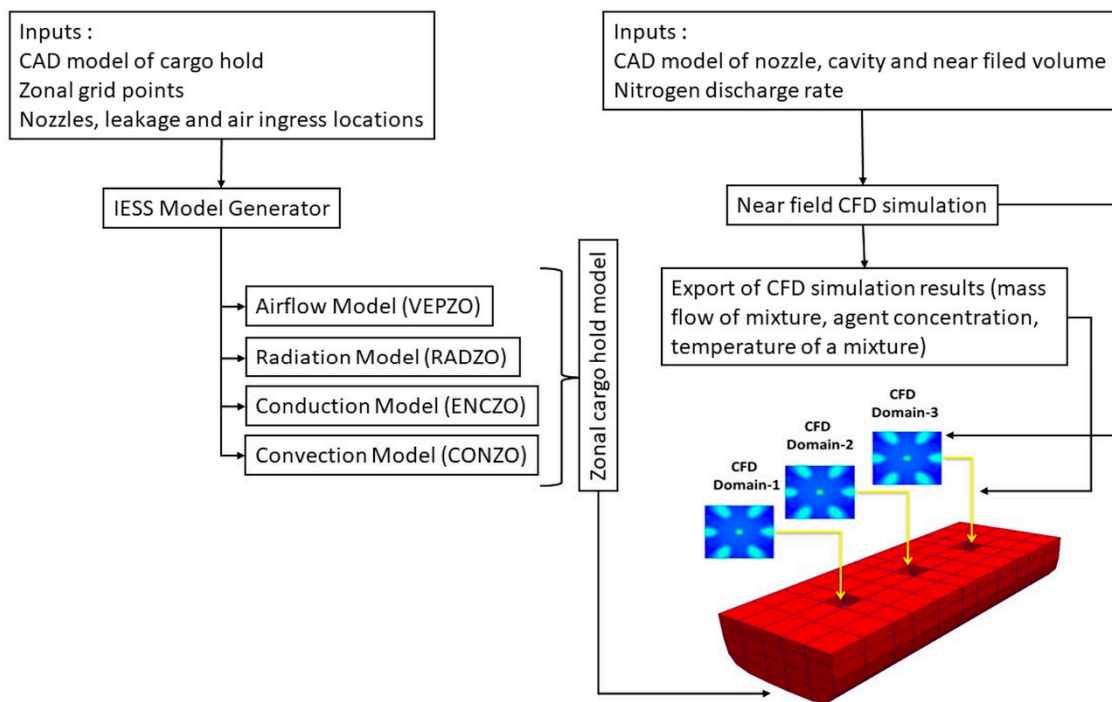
Inputs :
CAD model of cargo hold
Zonal grid points
Nozzles, leakage and air ingress locations

IESS Model Generator

Airflow Model (VEPZO)

Radiation Model (RADZO)

Conduction Model (ENCZO)

Convection Model (CONZO)

Zonal cargo hold model

Inputs :
CAD model of nozzle, cavity and near filed volume
Nitrogen discharge rate

Near field CFD simulation

Export of CFD simulation results (mass flow of mixture, agent concentration, temperature of a mixture)

CFD Domain-3

CFD Domain-2

CFD Domain-1